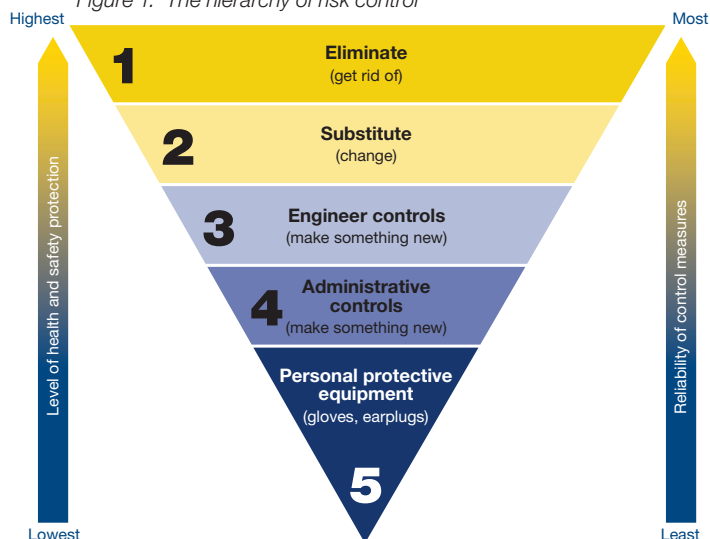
Figure 1: The hierarchy of risk control

Highest

Most

1 Eliminate (get rid of)

2 Substitute (change)

3 Engineer controls (make something new)

4 Administrative controls (make something new)

Personal protective equipment (gloves, earplugs)

5

Level of health and safety protection

Reliability of control measures

Lowest

Least